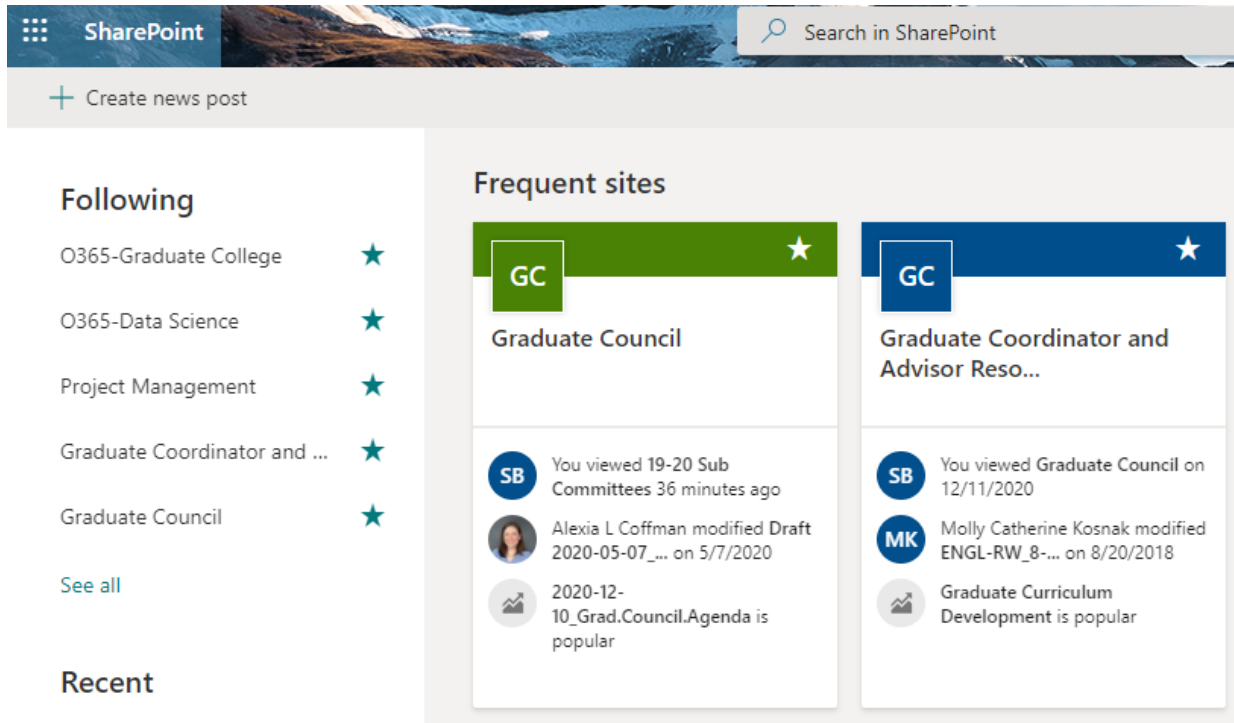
SharePoint

Search in SharePoint

+ Create news post

Following

O365-Graduate College

O365-Data Science

Project Management

Graduate Coordinator and ...

Graduate Council

See all

Recent

Frequent sites

GC

Graduate Council

SB You viewed 19-20 Sub Committees 36 minutes ago

Alexia L Coffman modified Draft 2020-05-07_... on 5/7/2020

2020-12-10_Grad.Council.Agenda is popular

GC

Graduate Coordinator and Advisor Reso...

SB You viewed Graduate Council on 12/11/2020

MK Molly Catherine Kosnak modified ENGL-RW_8-... on 8/20/2018

Graduate Curriculum Development is popular